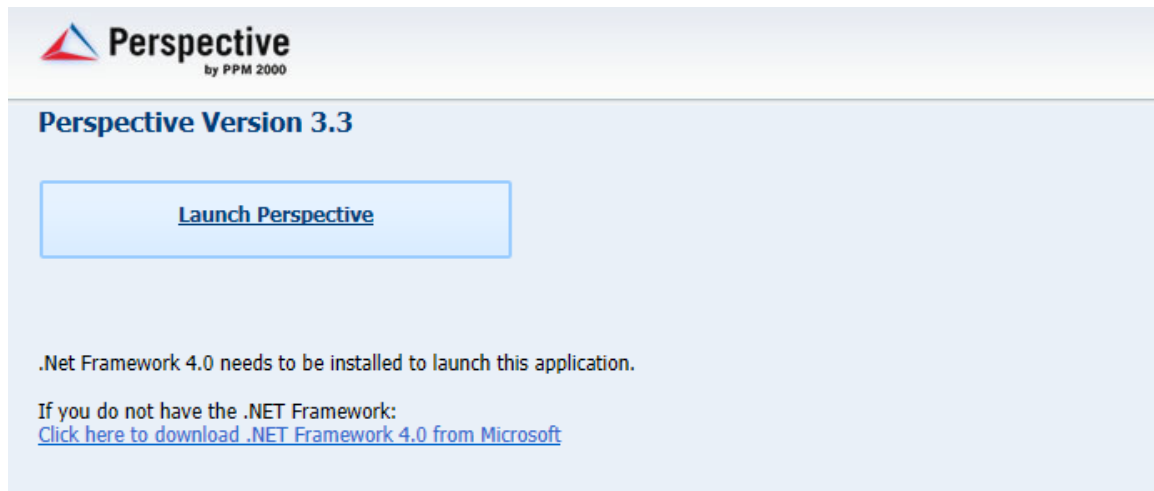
Perspective
by PPM 2000

Perspective Version 3.3

Launch Perspective

.Net Framework 4.0 needs to be installed to launch this application.

If you do not have the .NET Framework:
Click here to download .NET Framework 4.0 from Microsoft